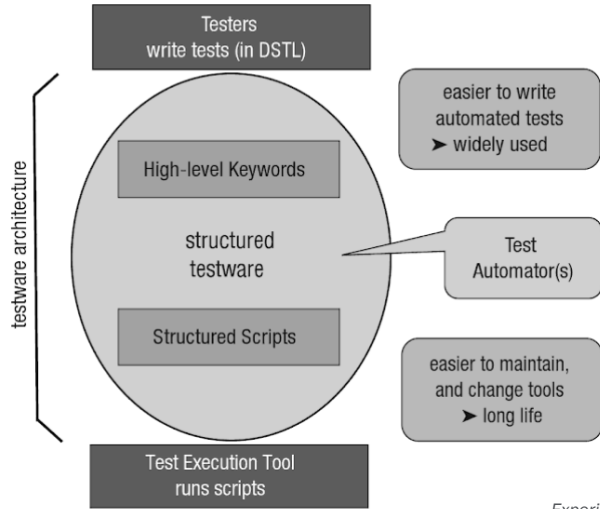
Testers
write tests (in DSTL)

testware architecture

High-level Keywords

structured
testware

Structured Scripts

easier to write
automated tests
➤ widely used

Test
Automator(s)

easier to maintain,
and change tools
➤ long life

Test Execution Tool
runs scripts

Experi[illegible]